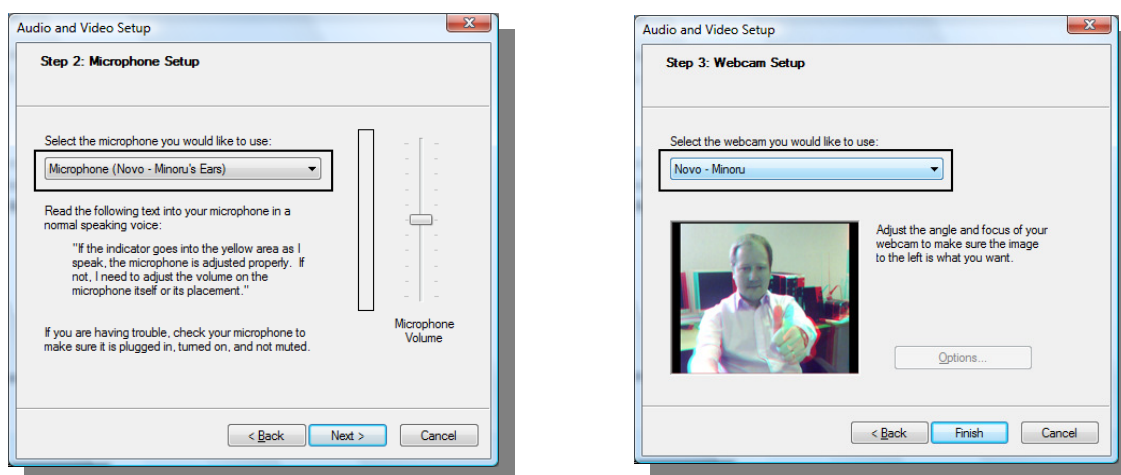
Audio and Video Setup

Step 2: Microphone Setup

Select the microphone you would like to use:

Microphone (Novo - Minoru's Ears)

Read the following text into your microphone in a normal speaking voice:

"If the indicator goes into the yellow area as I speak, the microphone is adjusted properly. If not, I need to adjust the volume on the microphone itself or its placement."

If you are having trouble, check your microphone to make sure it is plugged in, turned on, and not muted.

Microphone Volume

< Back | Next > | Cancel

Audio and Video Setup

Step 3: Webcam Setup

Select the webcam you would like to use:

Novo - Minoru

Adjust the angle and focus of your webcam to make sure the image to the left is what you want.

Options...

< Back | Finish | Cancel